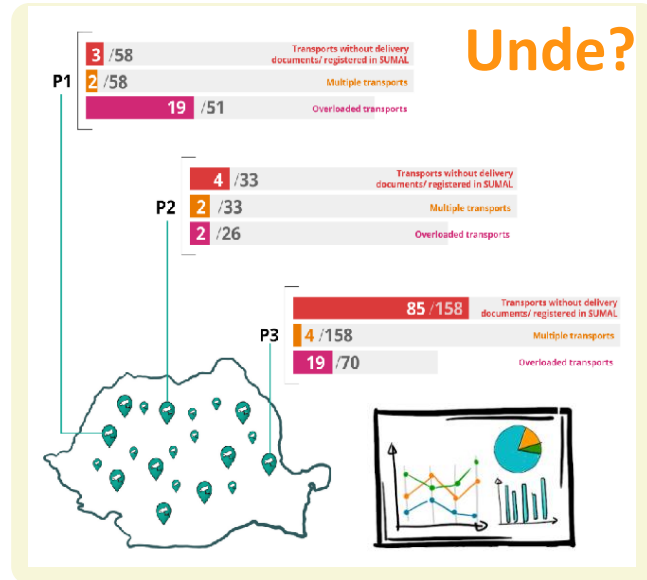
Unde?

P1
3 /58 Transports without delivery documents/ registered in SUMAL
2 /58 Multiple transports
19 /51 Overloaded transports

P2
4 /33 Transports without delivery documents/ registered in SUMAL
2 /33 Multiple transports
2 /26 Overloaded transports

P3
85 /158 Transports without delivery documents/ registered in SUMAL
4 /158 Multiple transports
19 /70 Overloaded transports